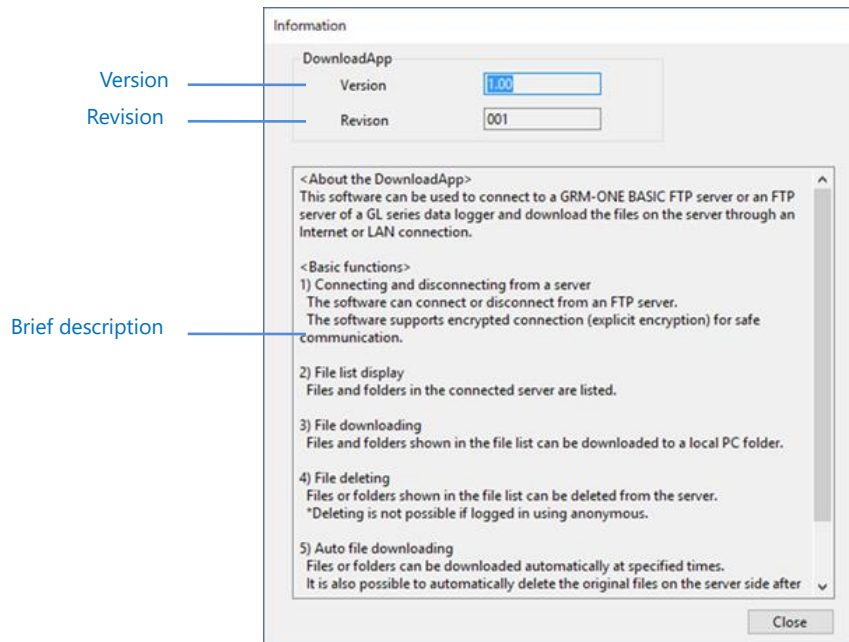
Version

Revision

Brief description

Information

DownloadApp

Version 1.00

Revison 001

<About the DownloadApp>
This software can be used to connect to a GRM-ONE BASIC FTP server or an FTP server of a GL series data logger and download the files on the server through an Internet or LAN connection.

<Basic functions>
1) Connecting and disconnecting from a server
The software can connect or disconnect from an FTP server.
The software supports encrypted connection (explicit encryption) for safe communication.

2) File list display
Files and folders in the connected server are listed.

3) File downloading
Files and folders shown in the file list can be downloaded to a local PC folder.

4) File deleting
Files or folders shown in the file list can be deleted from the server.
*Deleting is not possible if logged in using anonymous.

5) Auto file downloading
Files or folders can be downloaded automatically at specified times.
It is also possible to automatically delete the original files on the server side after

Close